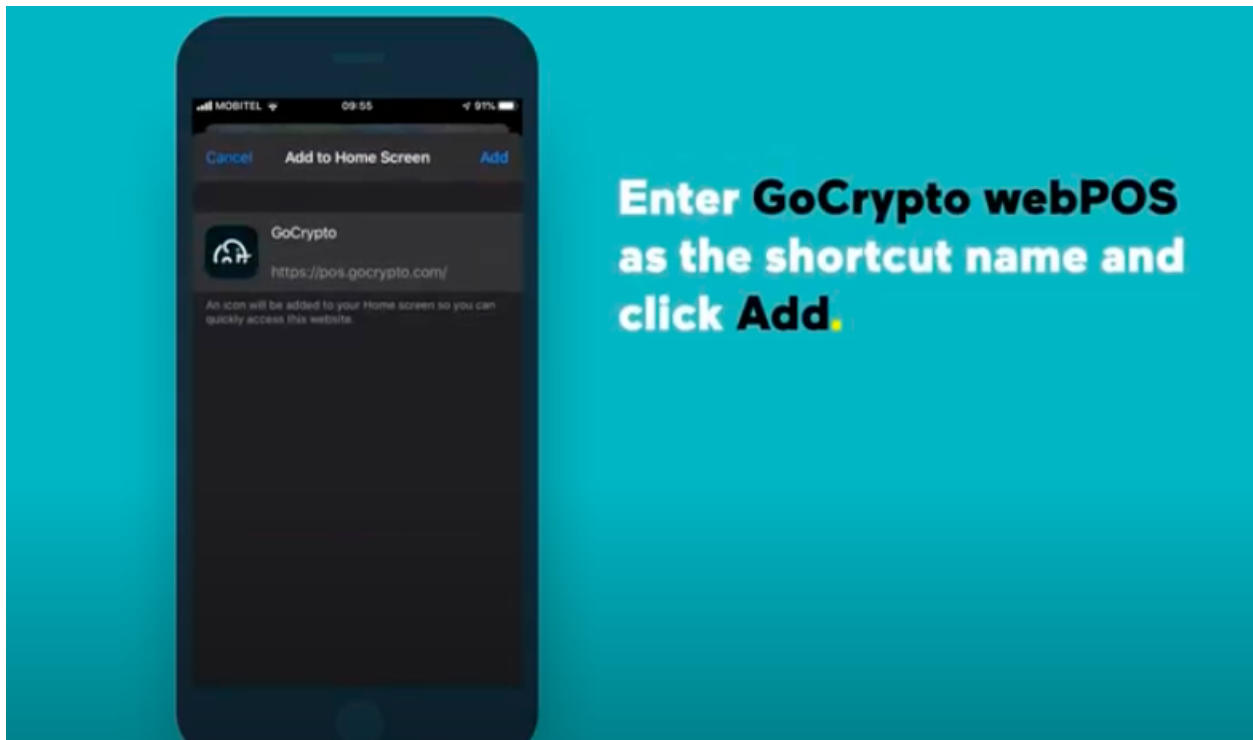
MOBITEL 09:55 91%

Cancel Add to Home Screen Add

GoCrypto
https://pos.gocrypto.com/

An icon will be added to your Home screen so you can quickly access this website.

Enter GoCrypto webPOS as the shortcut name and click Add.